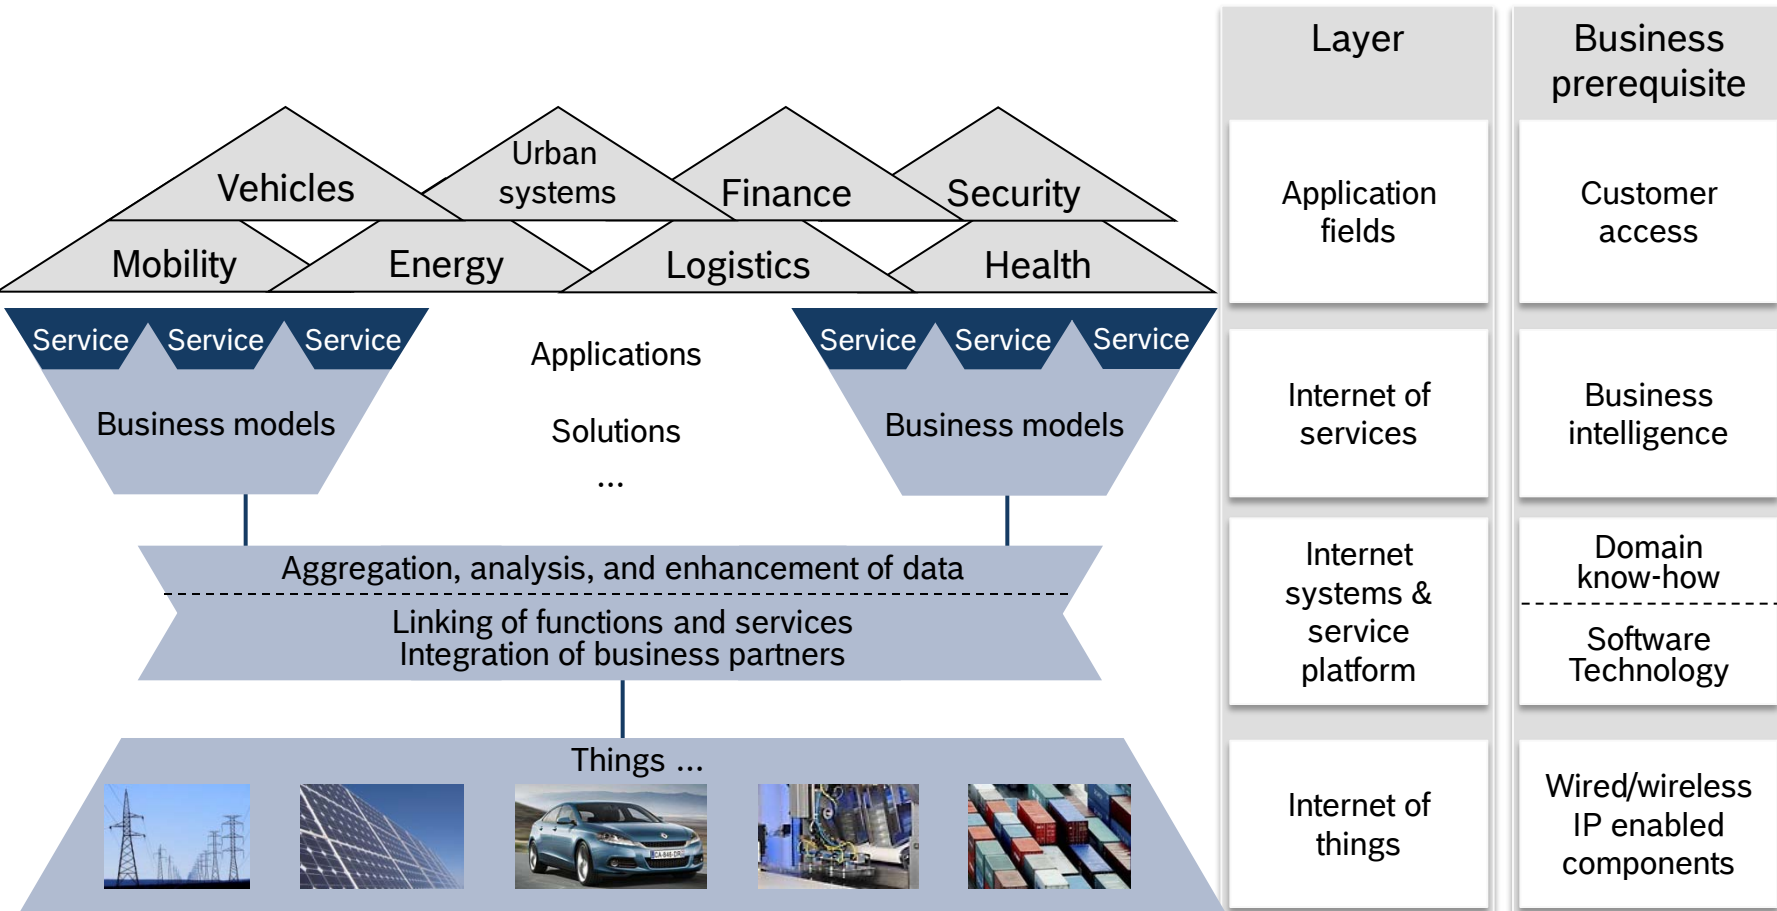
Vehicles

Urban systems

Finance

Security

Mobility

Energy

Logistics

Health

Service Service Service

Business models

Applications

Solutions

...

Service Service Service

Business models

Aggregation, analysis, and enhancement of data

Linking of functions and services
Integration of business partners

Things ...

| Layer | Business prerequisite |
|---|---|
| Application fields | Customer access |
| Internet of services | Business intelligence |
| Internet systems & service platform | Domain know-how<br>Software Technology |
| Internet of things | Wired/wireless IP enabled components |